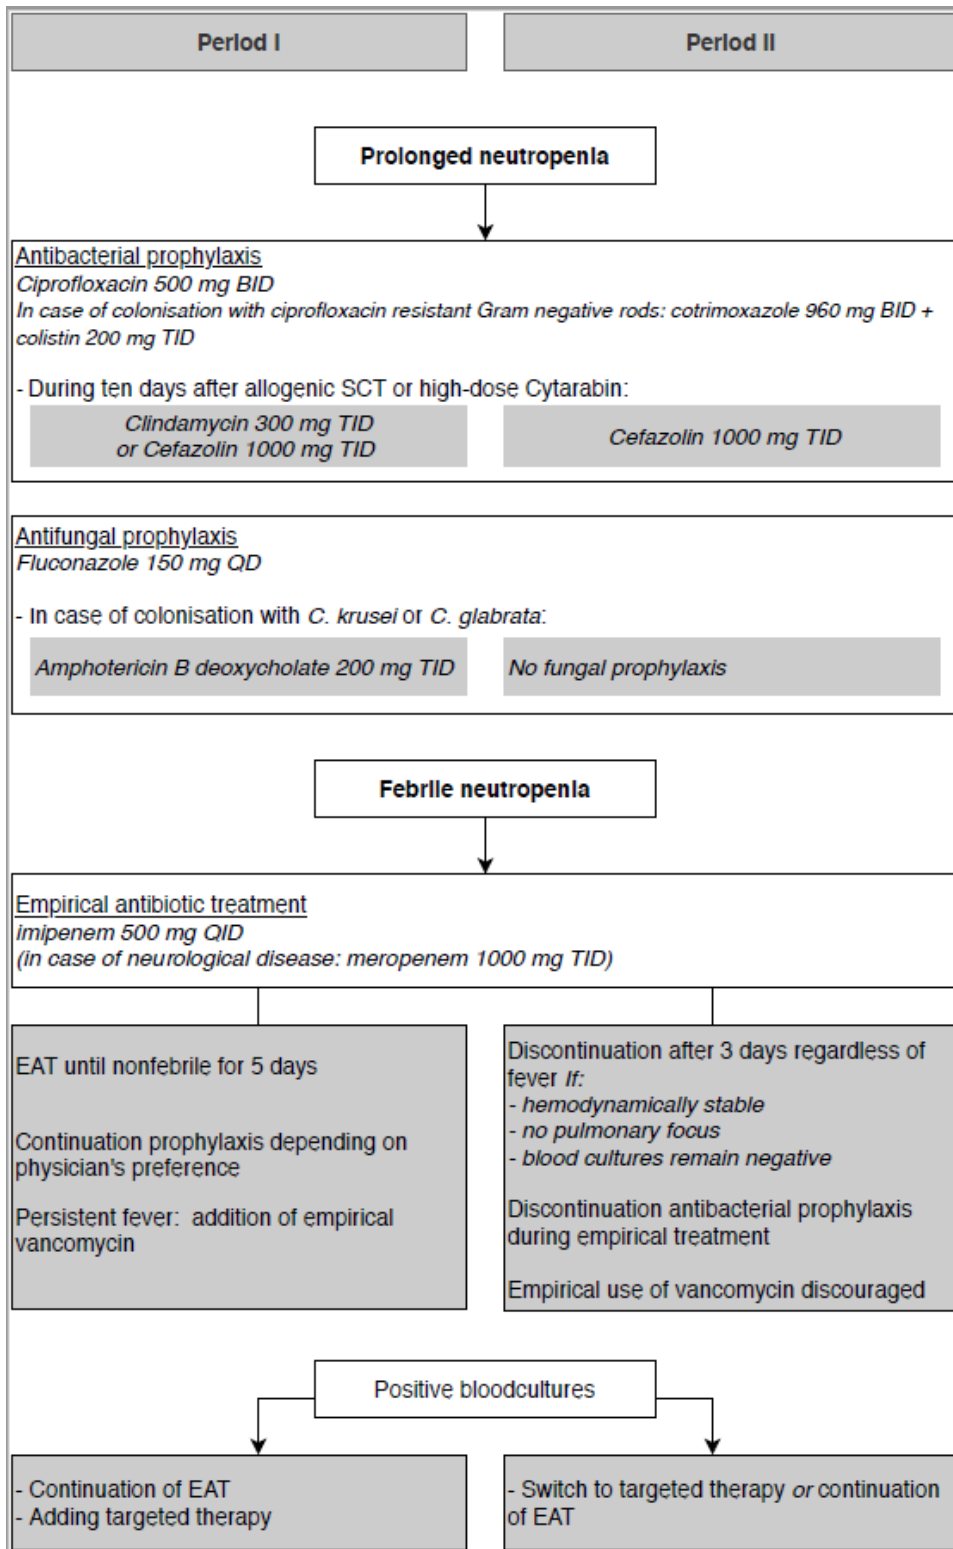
Period I

Period II

Prolonged neutropenia

Antibacterial prophylaxis
Ciprofloxacin 500 mg BID
In case of colonisation with ciprofloxacin resistant Gram negative rods: cotrimoxazole 960 mg BID + colistin 200 mg TID

- During ten days after allogenic SCT or high-dose Cytarabin:

Clindamycin 300 mg TID or Cefazolin 1000 mg TID

Cefazolin 1000 mg TID

Antifungal prophylaxis
Fluconazole 150 mg QD

- In case of colonisation with C. krusei or C. glabrata:

Amphotericin B deoxycholate 200 mg TID

No fungal prophylaxis

Febrile neutropenia

Empirical antibiotic treatment
imipenem 500 mg QID
(in case of neurological disease: meropenem 1000 mg TID)

EAT until nonfebrile for 5 days

Continuation prophylaxis depending on physician's preference

Persistent fever: addition of empirical vancomycin

Discontinuation after 3 days regardless of fever If:
- hemodynamically stable
- no pulmonary focus
- blood cultures remain negative

Discontinuation antibacterial prophylaxis during empirical treatment

Empirical use of vancomycin discouraged

Positive bloodcultures

- Continuation of EAT
- Adding targeted therapy

- Switch to targeted therapy or continuation of EAT